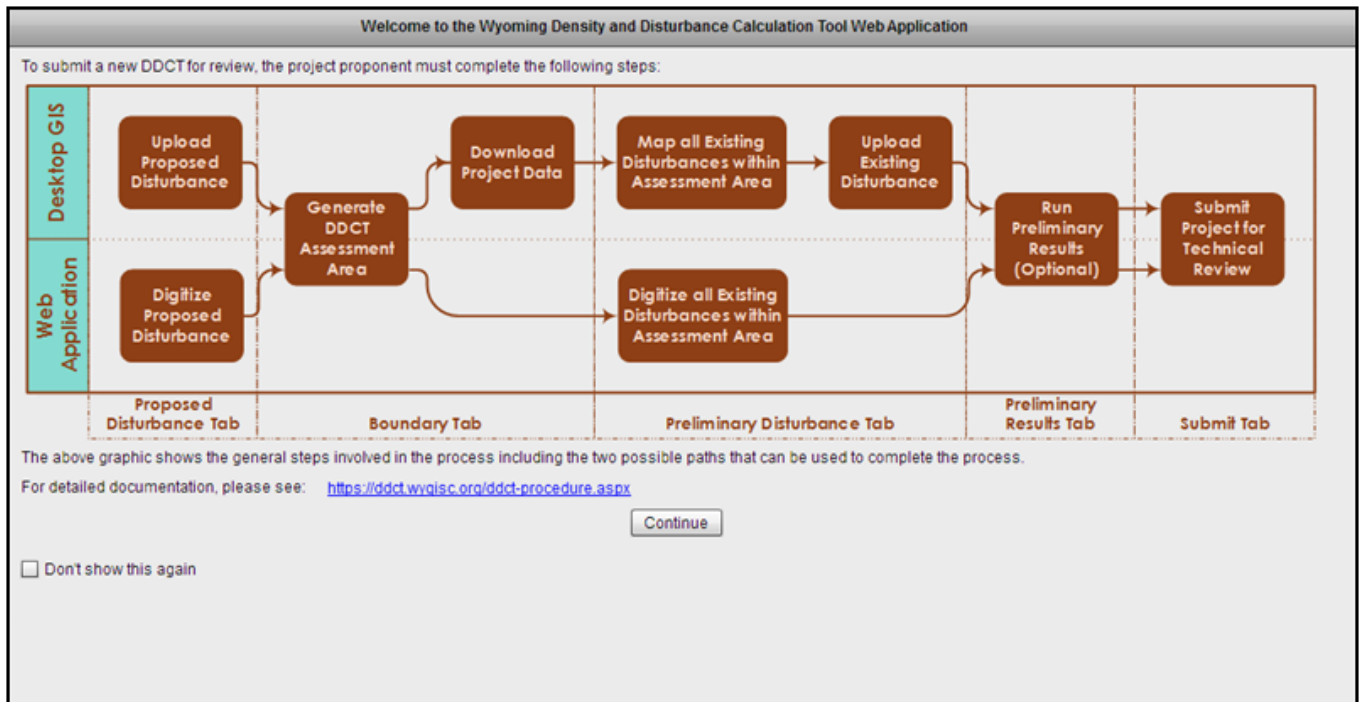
Welcome to the Wyoming Density and Disturbance Calculation Tool Web Application

To submit a new DDCT for review, the project proponent must complete the following steps:

Desktop GIS

Web Application

Upload Proposed Disturbance

Digitize Proposed Disturbance

Generate DDCT Assessment Area

Download Project Data

Map all Existing Disturbances within Assessment Area

Upload Existing Disturbance

Digitize all Existing Disturbances within Assessment Area

Run Preliminary Results (Optional)

Submit Project for Technical Review

Proposed Disturbance Tab

Boundary Tab

Preliminary Disturbance Tab

Preliminary Results Tab

Submit Tab

The above graphic shows the general steps involved in the process including the two possible paths that can be used to complete the process.

For detailed documentation, please see: https://ddct.wygisc.org/ddct-procedure.aspx

Continue

Don't show this again